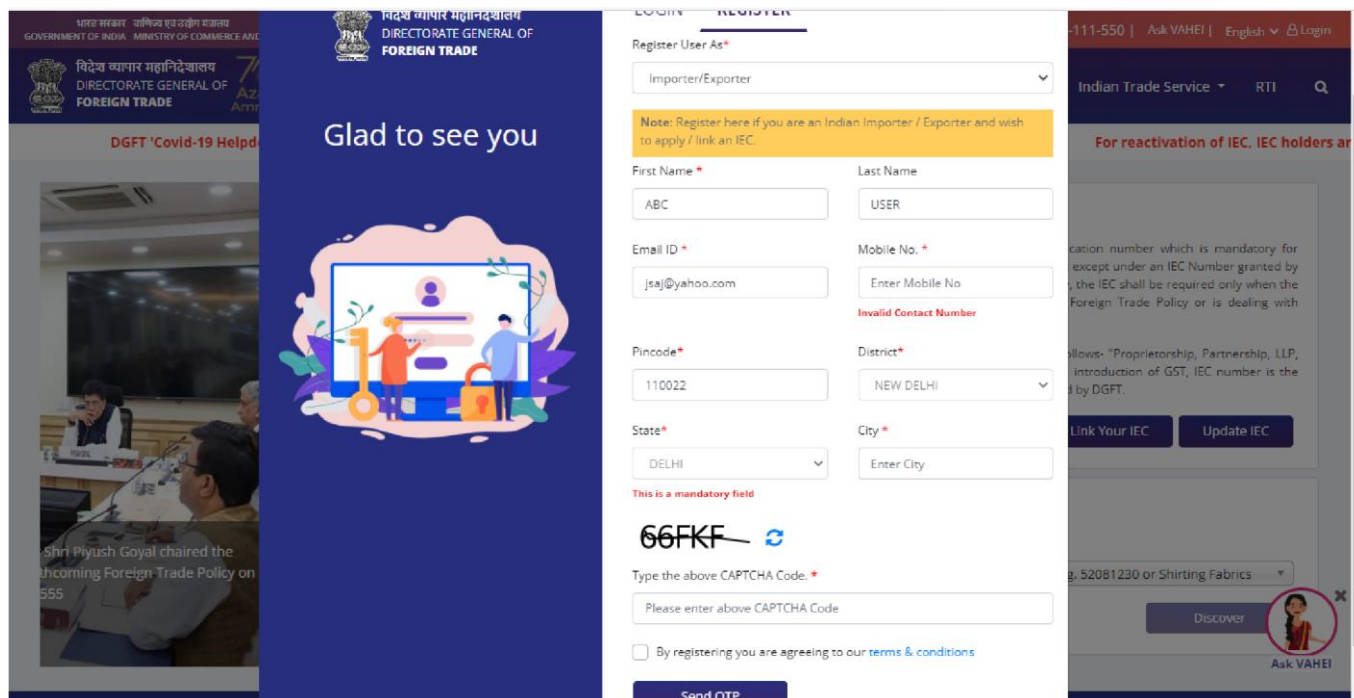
भारत सरकार वाणिज्य एवं उद्योग मंत्रालय
GOVERNMENT OF INDIA MINISTRY OF COMMERCE AND

विदेश व्यापार महानिदेशालय
DIRECTORATE GENERAL OF
FOREIGN TRADE

DGFT 'Covid-19 Helpd

Shri Piyush Goyal chaired the
thcoming Foreign Trade Policy on
555

विदेश व्यापार महानिदेशालय
DIRECTORATE GENERAL OF
FOREIGN TRADE

Glad to see you

LOGIN REGISTER

Register User As*

Importer/Exporter

Note: Register here if you are an Indian Importer / Exporter and wish to apply / link an IEC.

First Name *
ABC

Last Name
USER

Email ID *
jsaj@yahoo.com

Mobile No. *
Enter Mobile No
Invalid Contact Number

Pincode*
110022

District*
NEW DELHI

State*
DELHI
This is a mandatory field

City *
Enter City

66FKF

Type the above CAPTCHA Code. *
Please enter above CAPTCHA Code

By registering you are agreeing to our terms & conditions

Send OTP

-111-550 | Ask VAHEI | English | Login

Indian Trade Service RTI

For reactivation of IEC, IEC holders ar

cation number which is mandatory for except under an IEC Number granted by , the IEC shall be required only when the Foreign Trade Policy or is dealing with

ollows- "Proprietorship, Partnership, LLP, introduction of GST, IEC number is the d by DGFT.

Link Your IEC

Update IEC

g. 52081230 or Shirting Fabrics

Discover

Ask VAHEI